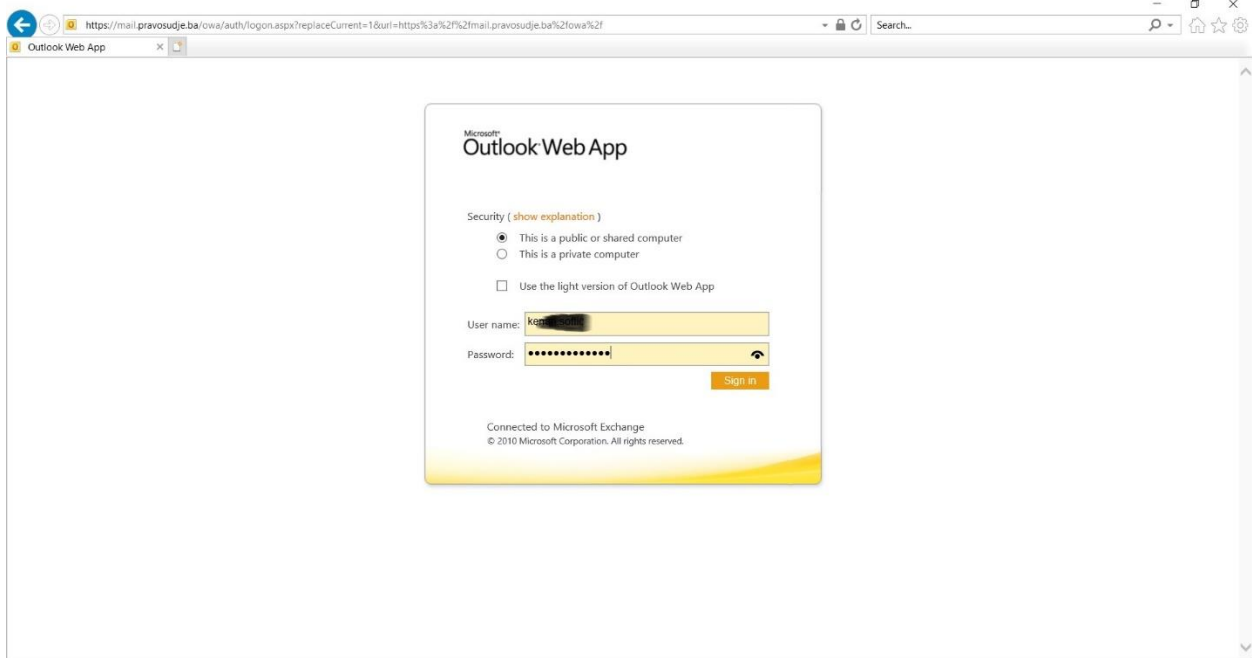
https://mail.pravosudje.ba/owa/auth/logon.aspx?replaceCurrent=1&url=https%3a%2f%2fmail.pravosudje.ba%2fowa%2f

Search...

Outlook Web App

Microsoft®
Outlook Web App

Security ( show explanation )

This is a public or shared computer
This is a private computer

Use the light version of Outlook Web App

User name: ken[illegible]

Password: •••••••••••••

Sign in

Connected to Microsoft Exchange
© 2010 Microsoft Corporation. All rights reserved.